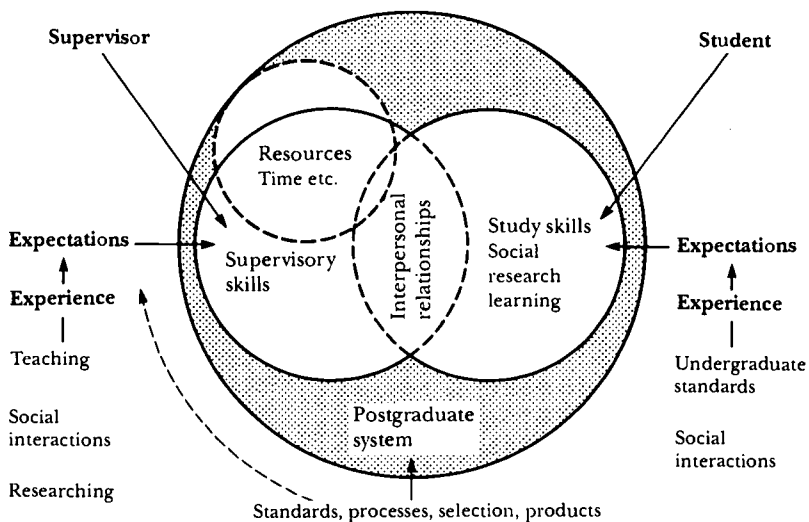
Supervisor

Student

Resources
Time etc.

Interpersonal relationships

Study skills
Social research learning

Expectations

Supervisory skills

Expectations

Experience

Experience

Teaching

Undergraduate standards

Social interactions

Social interactions

Researching

Postgraduate system

Standards, processes, selection, products